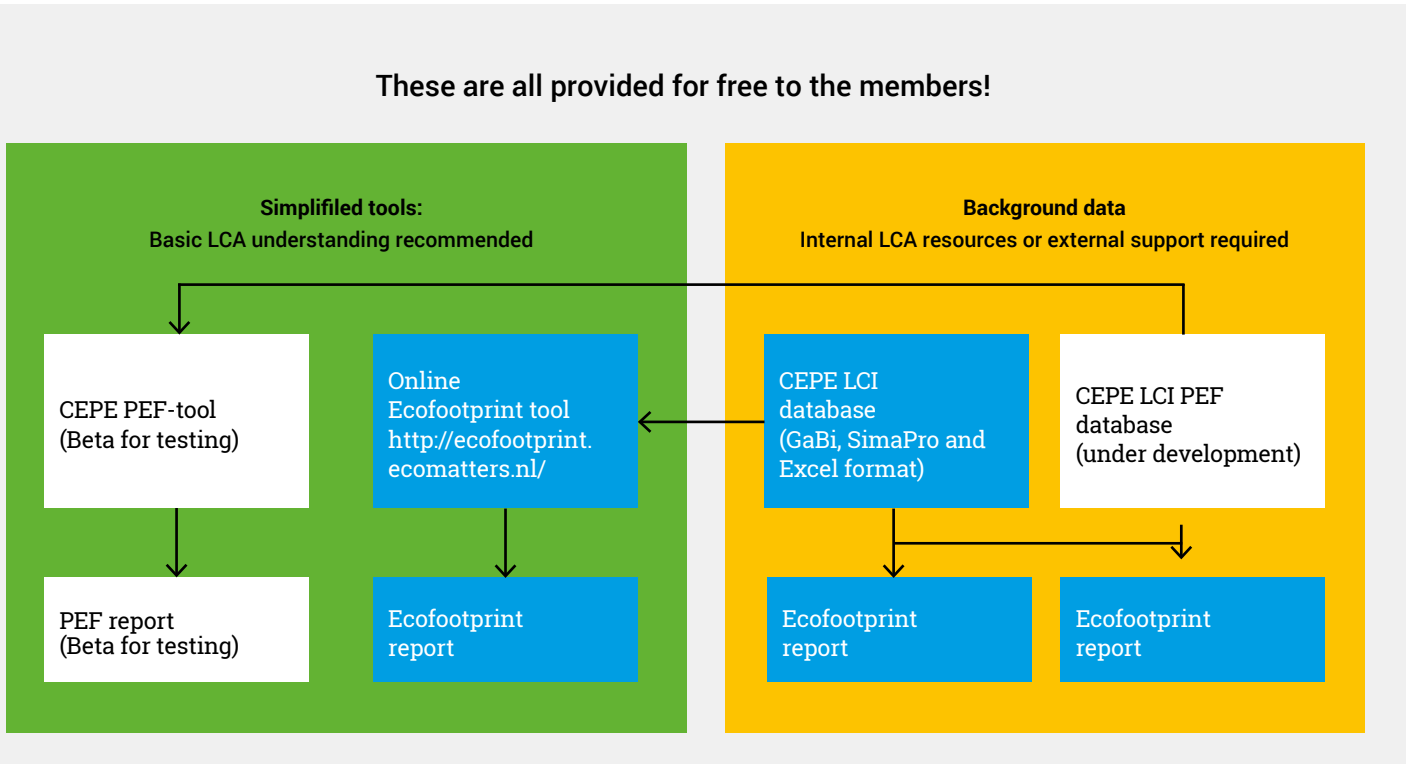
These are all provided for free to the members!

Simplifiled tools:
Basic LCA understanding recommended

CEPE PEF-tool
(Beta for testing)

Online
Ecofootprint tool
http://ecofootprint.ecomatters.nl/

PEF report
(Beta for testing)

Ecofootprint
report

Background data
Internal LCA resources or external support required

CEPE LCI
database
(GaBi, SimaPro and
Excel format)

CEPE LCI PEF
database
(under development)

Ecofootprint
report

Ecofootprint
report